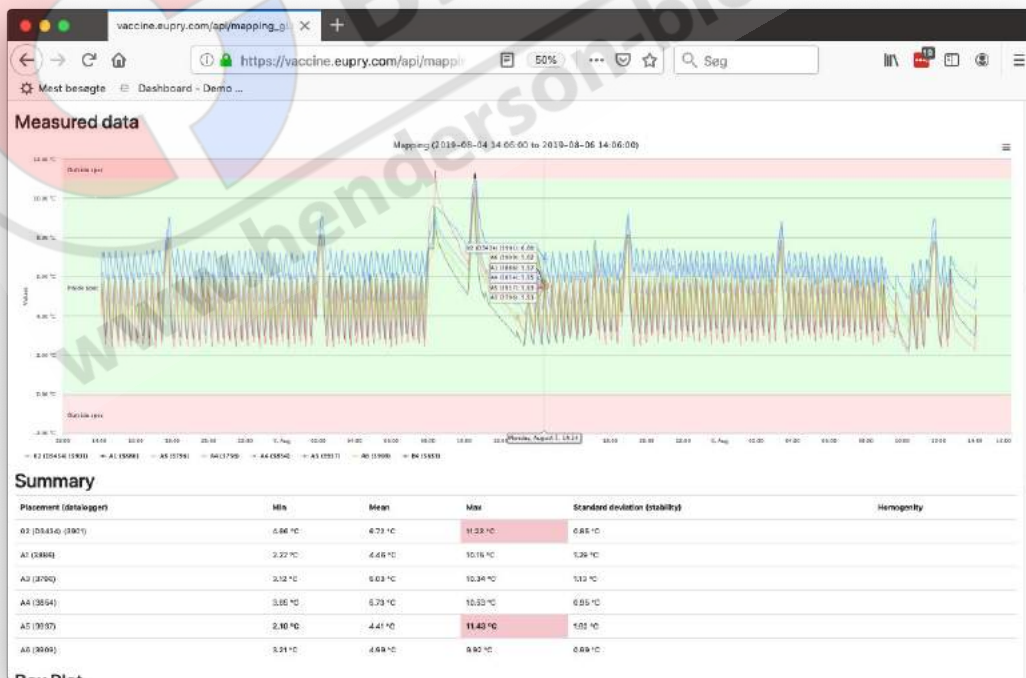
vaccine.eupry.com/api/mapping_gi ×

https://vaccine.eupry.com/api/mappi

50%

Søg

Mest besøgte   Dashboard - Demo ...

Measured data

Mapping (2019-08-04 14:06:00 to 2019-08-06 14:06:00)

Outside spec

Inside spec

Outside spec

Values

Monday, August 5, 15:24

Summary

| Placement (datalogger) | Min | Mean | Max | Standard deviation (stability) | Homogenity |
|---|---|---|---|---|---|
| 02 (DS434) (3801) | 4.66 °C | 6.73 °C | 11.23 °C | 0.85 °C | |
| A1 (3886) | 2.22 °C | 4.46 °C | 10.15 °C | 1.39 °C | |
| A3 (3796) | 3.12 °C | 5.03 °C | 10.34 °C | 1.13 °C | |
| A4 (3854) | 3.85 °C | 5.73 °C | 10.53 °C | 0.95 °C | |
| A5 (3937) | 2.10 °C | 4.41 °C | 11.43 °C | 1.62 °C | |
| A6 (3909) | 3.21 °C | 4.69 °C | 9.90 °C | 0.89 °C | |

Box Plot